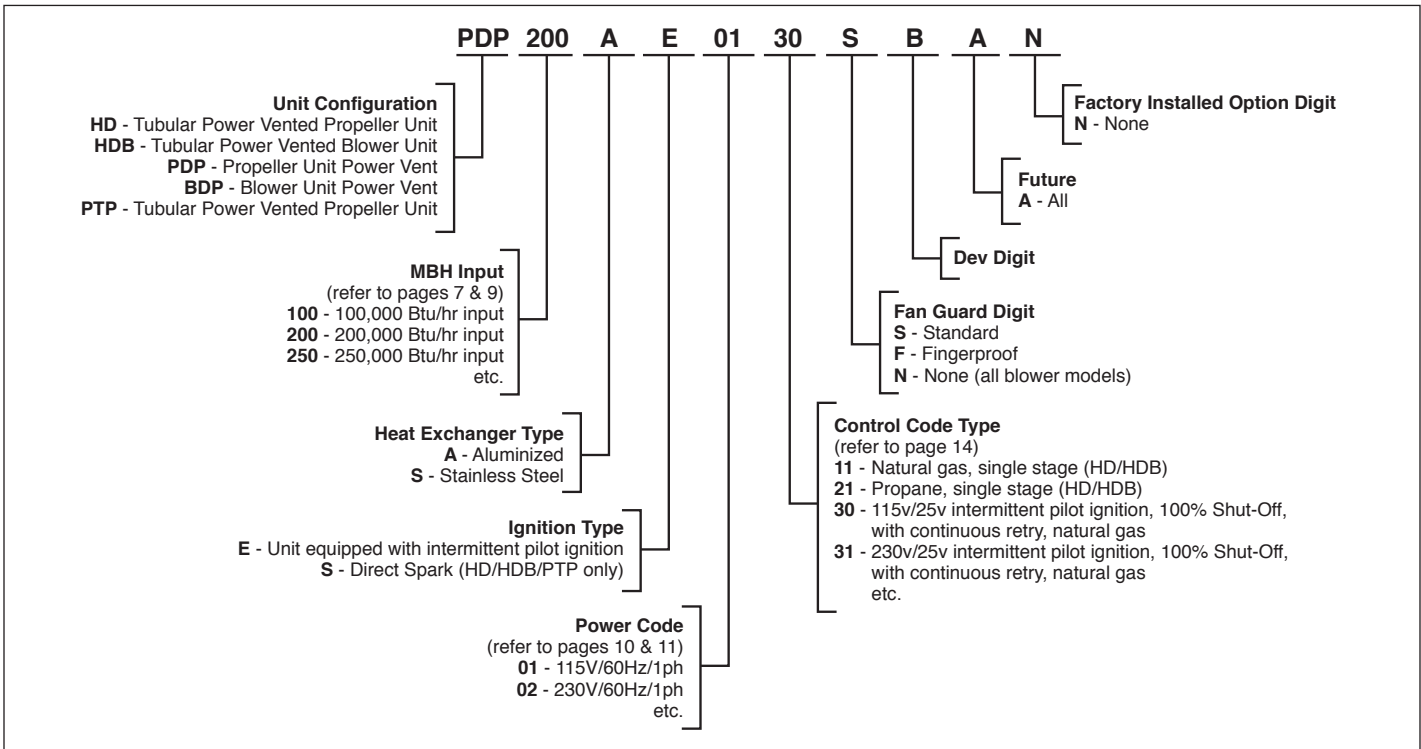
PDP 200 A E 01 30 S B A N

Unit Configuration
HD - Tubular Power Vented Propeller Unit
HDB - Tubular Power Vented Blower Unit
PDP - Propeller Unit Power Vent
BDP - Blower Unit Power Vent
PTP - Tubular Power Vented Propeller Unit

MBH Input
(refer to pages 7 & 9)
100 - 100,000 Btu/hr input
200 - 200,000 Btu/hr input
250 - 250,000 Btu/hr input
etc.

Heat Exchanger Type
A - Aluminized
S - Stainless Steel

Ignition Type
E - Unit equipped with intermittent pilot ignition
S - Direct Spark (HD/HDB/PTP only)

Power Code
(refer to pages 10 & 11)
01 - 115V/60Hz/1ph
02 - 230V/60Hz/1ph
etc.

Factory Installed Option Digit
N - None

Future
A - All

Dev Digit

Fan Guard Digit
S - Standard
F - Fingerproof
N - None (all blower models)

Control Code Type
(refer to page 14)
11 - Natural gas, single stage (HD/HDB)
21 - Propane, single stage (HD/HDB)
30 - 115v/25v intermittent pilot ignition, 100% Shut-Off, with continuous retry, natural gas
31 - 230v/25v intermittent pilot ignition, 100% Shut-Off, with continuous retry, natural gas
etc.